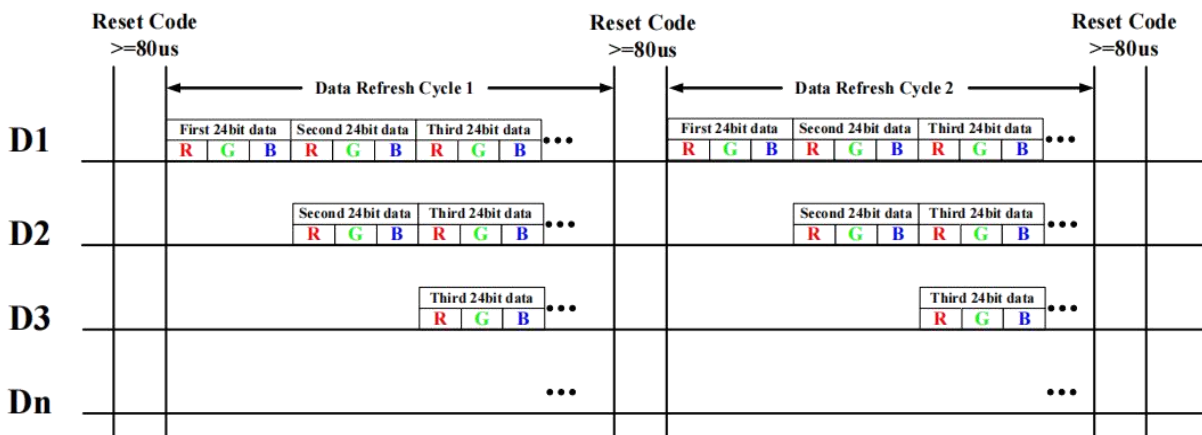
Reset Code
>=80us

Reset Code
>=80us

Reset Code
>=80us

Data Refresh Cycle 1

Data Refresh Cycle 2

D1

First 24bit data | Second 24bit data | Third 24bit data
R G B R G B R G B •••

First 24bit data | Second 24bit data | Third 24bit data
R G B R G B R G B •••

D2

Second 24bit data | Third 24bit data
R G B R G B •••

Second 24bit data | Third 24bit data
R G B R G B •••

D3

Third 24bit data
R G B •••

Third 24bit data
R G B •••

Dn

•••

•••